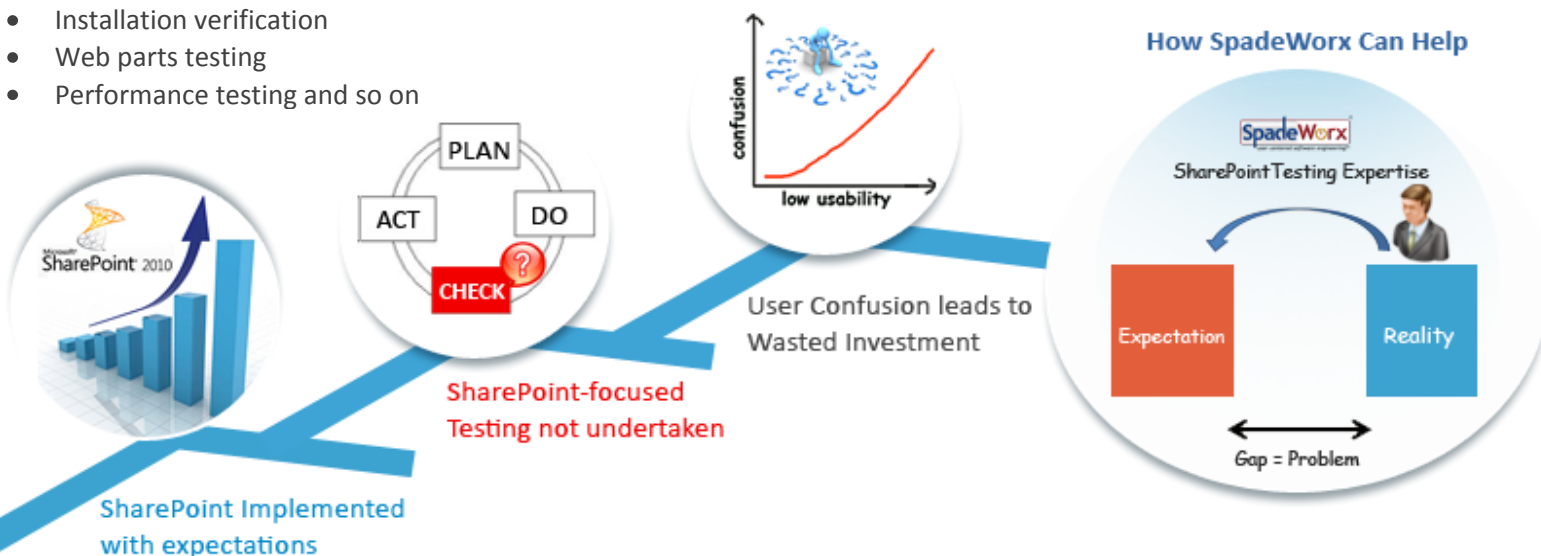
- Installation verification
- Web parts testing
- Performance testing and so on

Microsoft SharePoint 2010

PLAN
DO
CHECK
ACT

confusion
low usability

How SpadeWorx Can Help

SpadeWorx

SharePointTesting Expertise

Expectation

Reality

Gap = Problem

User Confusion leads to Wasted Investment

SharePoint-focused Testing not undertaken

SharePoint Implemented with expectations